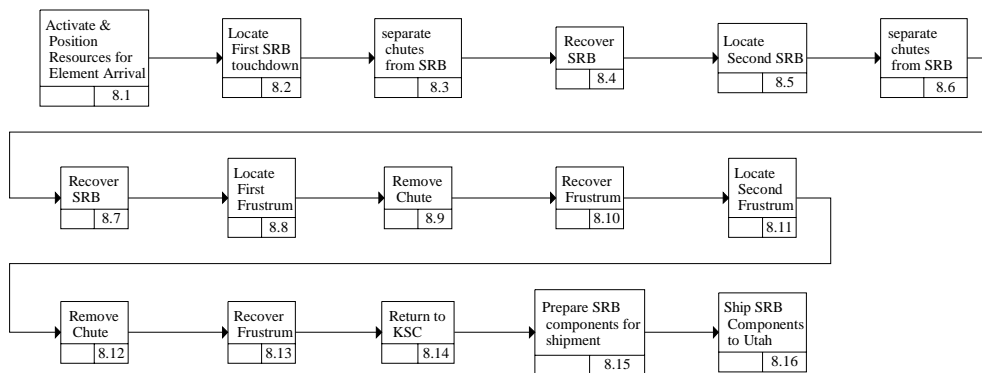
Activate & Position Resources for Element Arrival
8.1

Locate First SRB touchdown
8.2

separate chutes from SRB
8.3

Recover SRB
8.4

Locate Second SRB
8.5

separate chutes from SRB
8.6

Recover SRB
8.7

Locate First Frustrum
8.8

Remove Chute
8.9

Recover Frustrum
8.10

Locate Second Frustrum
8.11

Remove Chute
8.12

Recover Frustrum
8.13

Return to KSC
8.14

Prepare SRB components for shipment
8.15

Ship SRB Components to Utah
8.16